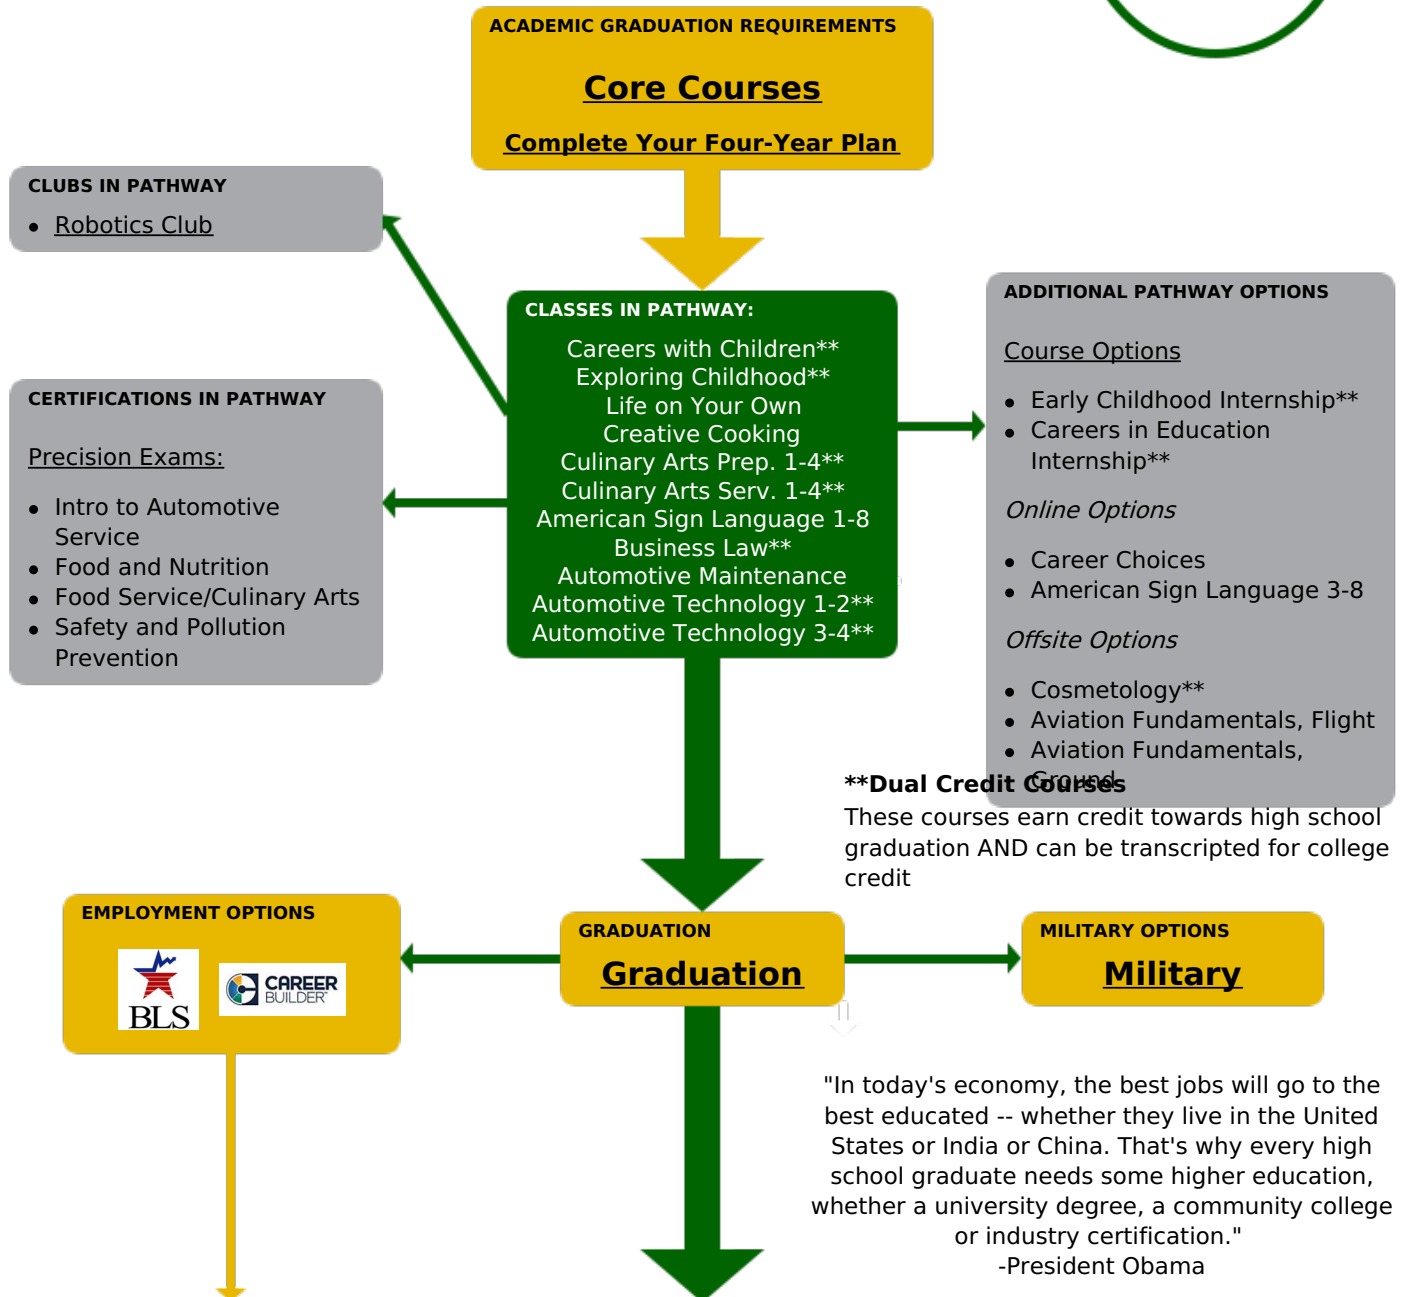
ACADEMIC GRADUATION REQUIREMENTS

Core Courses

Complete Your Four-Year Plan

CLUBS IN PATHWAY

- Robotics Club

CLASSES IN PATHWAY:

Careers with Children**
Exploring Childhood**
Life on Your Own
Creative Cooking
Culinary Arts Prep. 1-4**
Culinary Arts Serv. 1-4**
American Sign Language 1-8
Business Law**
Automotive Maintenance
Automotive Technology 1-2**
Automotive Technology 3-4**

ADDITIONAL PATHWAY OPTIONS

Course Options

- Early Childhood Internship**
- Careers in Education Internship**

Online Options

- Career Choices
- American Sign Language 3-8

Offsite Options

- Cosmetology**
- Aviation Fundamentals, Flight
- Aviation Fundamentals, Ground

CERTIFICATIONS IN PATHWAY

Precision Exams:

- Intro to Automotive Service
- Food and Nutrition
- Food Service/Culinary Arts
- Safety and Pollution Prevention

**Dual Credit Courses
These courses earn credit towards high school graduation AND can be transcripted for college credit

EMPLOYMENT OPTIONS

BLS

CAREER BUILDER

GRADUATION

Graduation

MILITARY OPTIONS

Military

"In today's economy, the best jobs will go to the best educated -- whether they live in the United States or India or China. That's why every high school graduate needs some higher education, whether a university degree, a community college or industry certification."
-President Obama